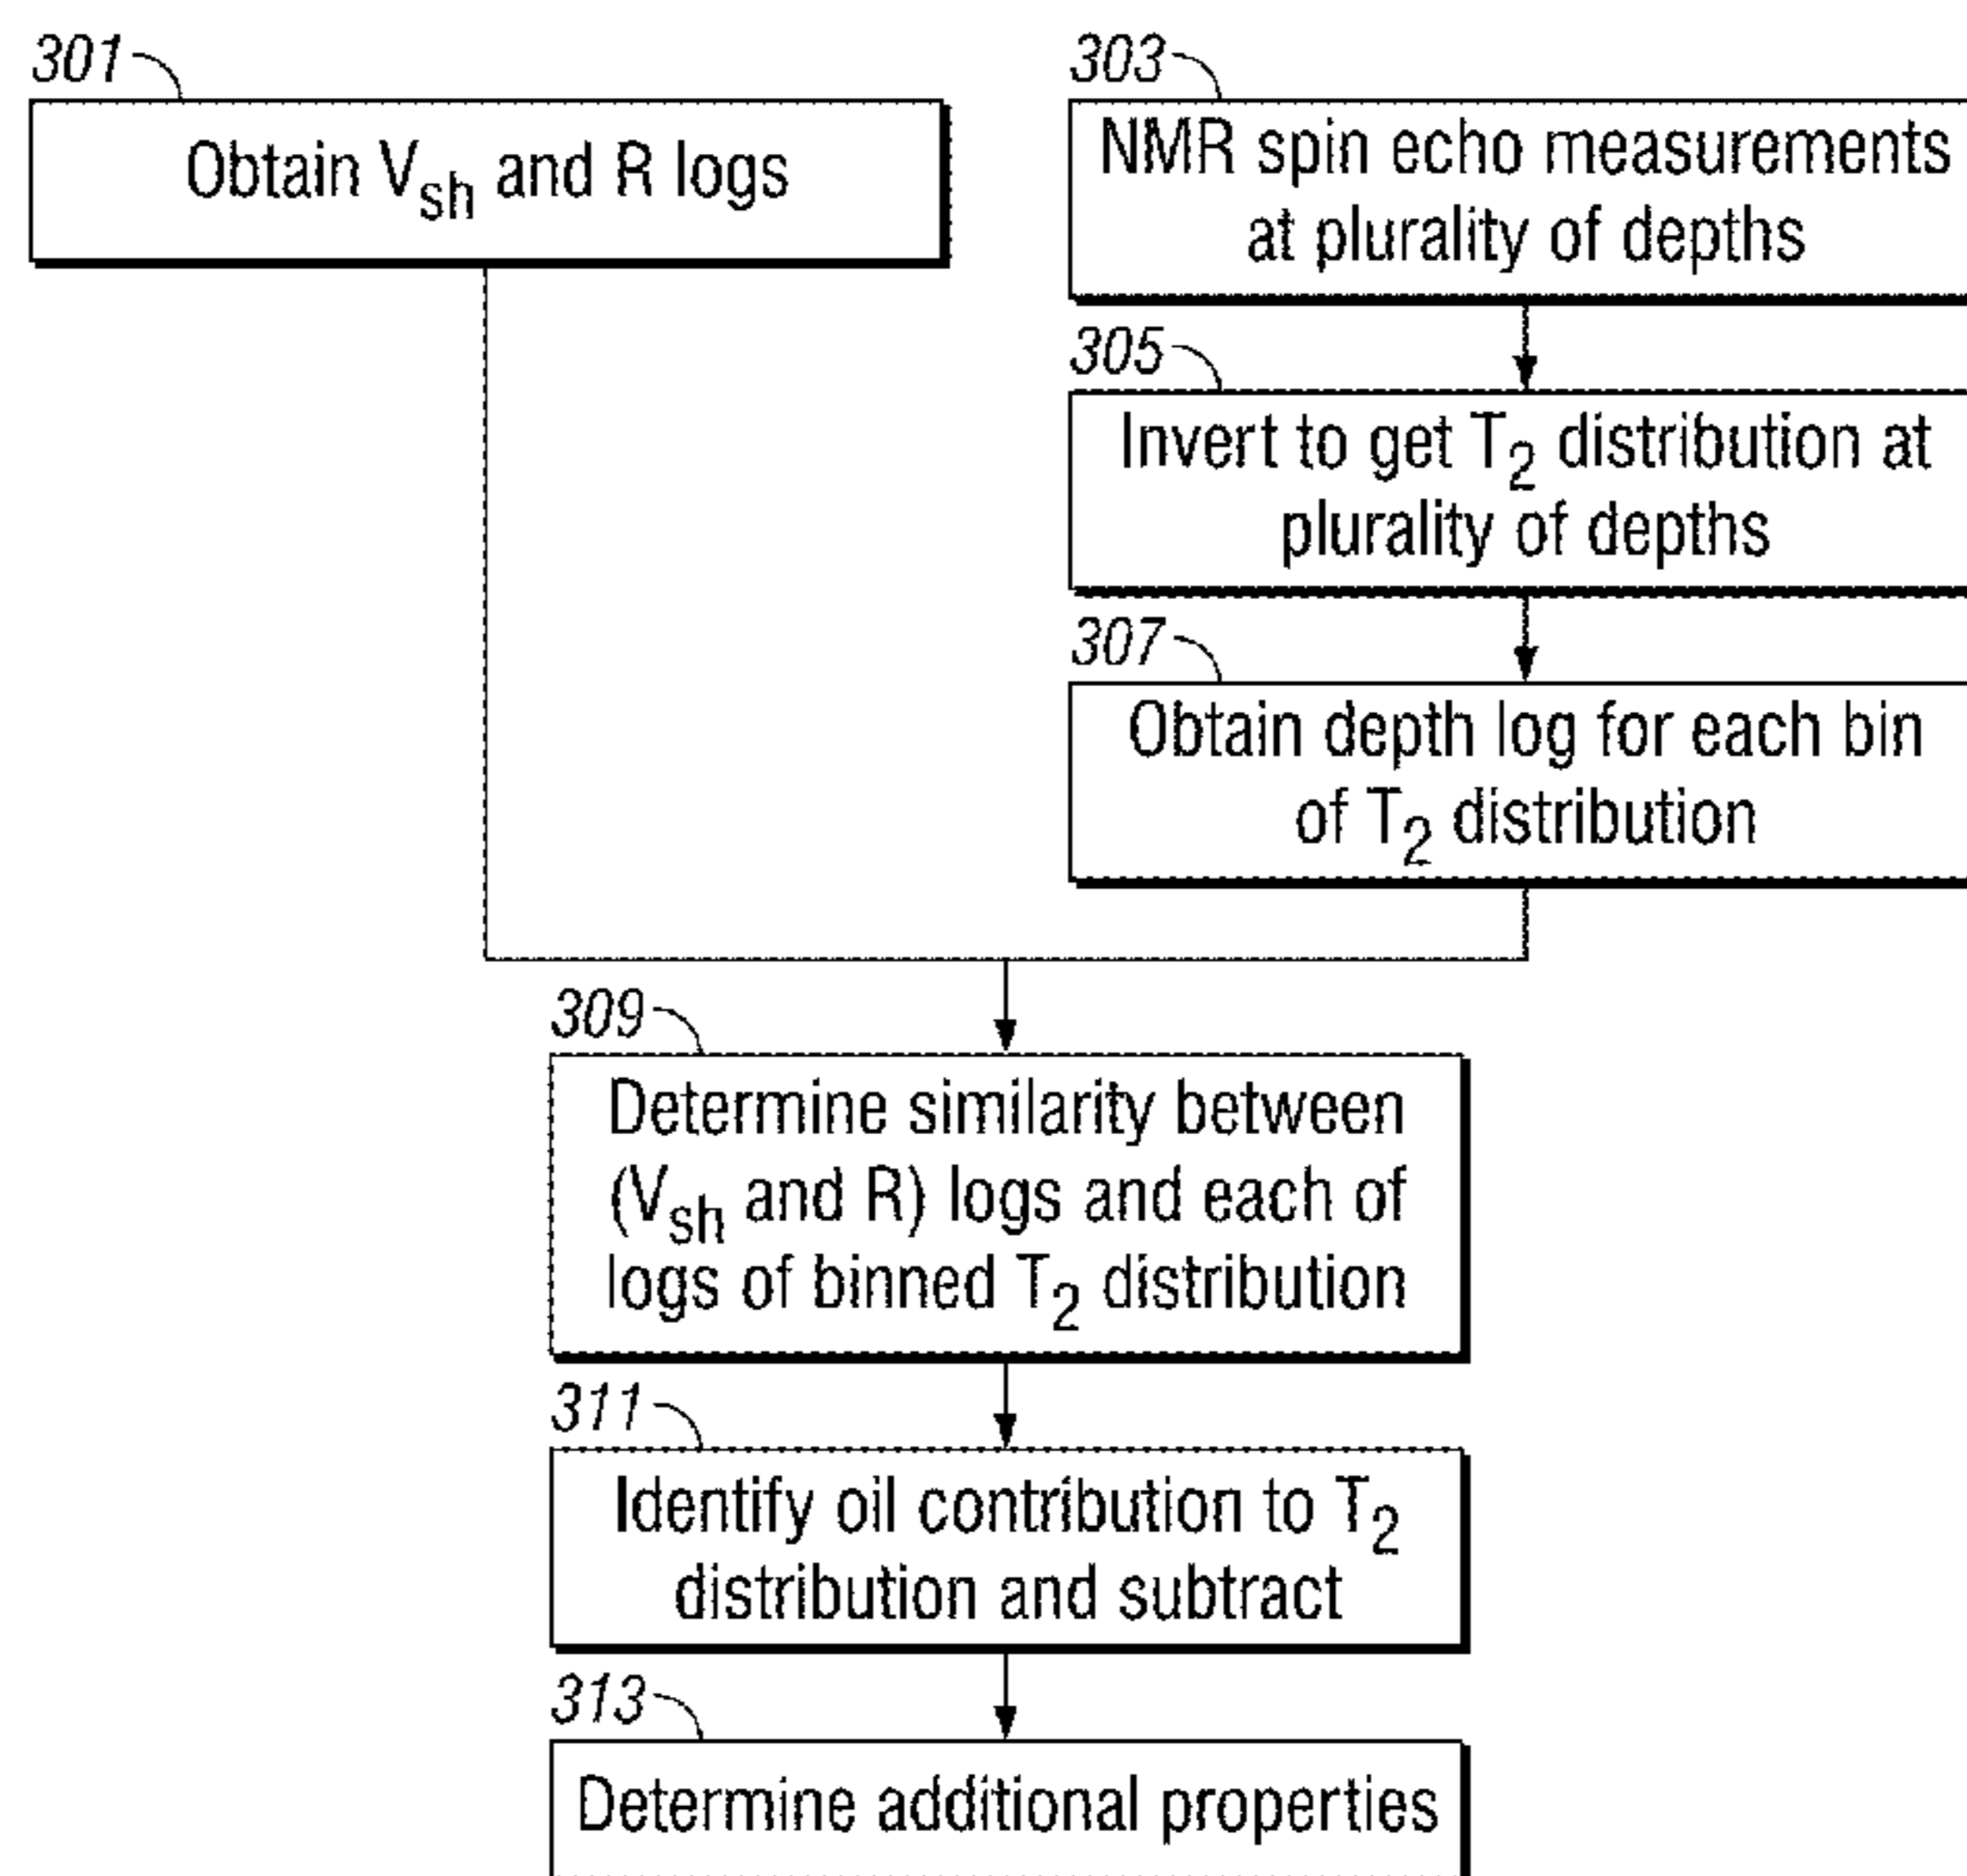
301

Obtain $V_{sh}$ and R logs

303

NMR spin echo measurements at plurality of depths

305

Invert to get $T_2$ distribution at plurality of depths

307

Obtain depth log for each bin of $T_2$ distribution

309

Determine similarity between ($V_{sh}$ and R) logs and each of logs of binned $T_2$ distribution

311

Identify oil contribution to $T_2$ distribution and subtract

313

Determine additional properties